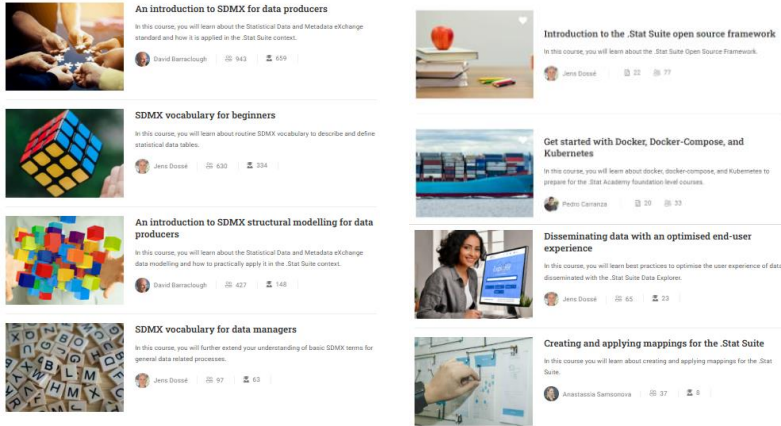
An introduction to SDMX for data producers

In this course, you will learn about the Statistical Data and Metadata eXchange standard and how it is applied in the .Stat Suite context.

David Barraclough 943 659

SDMX vocabulary for beginners

In this course, you will learn about routine SDMX vocabulary to describe and define statistical data tables.

Jens Dossé 630 304

An introduction to SDMX structural modelling for data producers

In this course, you will learn about the Statistical Data and Metadata eXchange data modelling and how to practically apply it in the .Stat Suite context.

David Barraclough 427 148

SDMX vocabulary for data managers

In this course, you will further extend your understanding of basic SDMX terms for general data related processes.

Jens Dossé 97 63

Introduction to the .Stat Suite open source framework

In this course, you will learn about the .Stat Suite Open Source Framework.

Jens Dossé 22 77

Get started with Docker, Docker-Compose, and Kubernetes

In this course, you will learn about docker, docker-compose, and Kubernetes to prepare for the .Stat Academy foundation level courses.

Pedro Carranza 20 33

Disseminating data with an optimised end-user experience

In this course, you will learn best practices to optimise the user experience of data disseminated with the .Stat Suite Data Explorer.

Jens Dossé 65 23

Creating and applying mappings for the .Stat Suite

In this course, you will learn about creating and applying mappings for the .Stat Suite.

Anastasia Samsonova 37 8